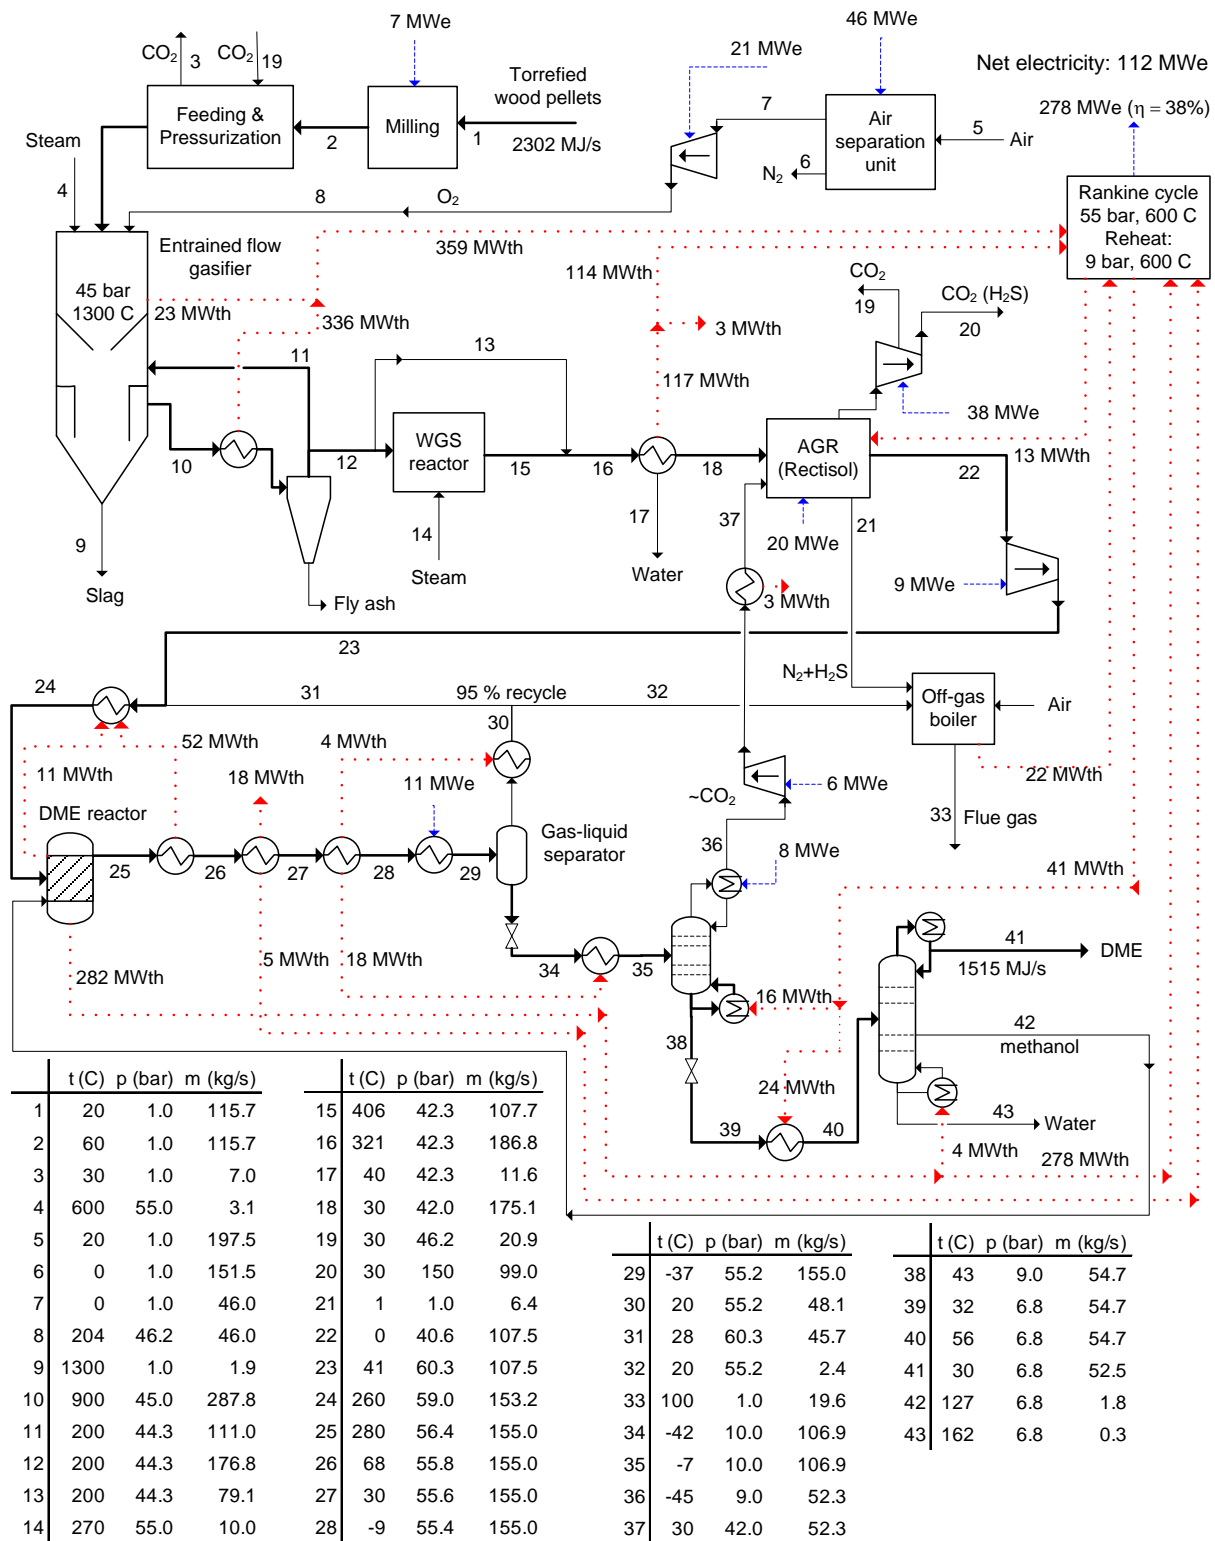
7 MWe
46 MWe
21 MWe
Net electricity: 112 MWe
$CO_2$ 3 $CO_2$ 19
Torrefied wood pellets
Feeding & Pressurization
Milling
1
2302 MJ/s
2
7
Air separation unit
5
Air
6
$N_2$
278 MWe ($\eta = 38\%$)
Steam
4
8
$O_2$
Rankine cycle 55 bar, 600 C Reheat: 9 bar, 600 C
Entrained flow gasifier
359 MWth
114 MWth
45 bar 1300 C
23 MWth
336 MWth
3 MWth
$CO_2$
19
$CO_2$ ($H_2S$)
20
11
13
117 MWth
38 MWe
WGS reactor
AGR (Rectisol)
13 MWth
10
12
15
16
18
22
9
14
17
37
20 MWe
21
Steam
Water
9 MWe
Slag
Fly ash
3 MWth
23
24
31
95 % recycle
32
$N_2$+$H_2S$
Off-gas boiler
Air
30
52 MWth
4 MWth
11 MWth
18 MWth
11 MWe
22 MWth
6 MWe
~$CO_2$
DME reactor
Gas-liquid separator
33
Flue gas
36
8 MWe
41 MWth
25
26
27
28
29
41
DME
1515 MJ/s
282 MWth
5 MWth
18 MWth
34
35
16 MWth
42
methanol
38
24 MWth
43
Water
39
40
4 MWth
278 MWth

| | t (C) | p (bar) | m (kg/s) |
|---|---|---|---|
| 1 | 20 | 1.0 | 115.7 |
| 2 | 60 | 1.0 | 115.7 |
| 3 | 30 | 1.0 | 7.0 |
| 4 | 600 | 55.0 | 3.1 |
| 5 | 20 | 1.0 | 197.5 |
| 6 | 0 | 1.0 | 151.5 |
| 7 | 0 | 1.0 | 46.0 |
| 8 | 204 | 46.2 | 46.0 |
| 9 | 1300 | 1.0 | 1.9 |
| 10 | 900 | 45.0 | 287.8 |
| 11 | 200 | 44.3 | 111.0 |
| 12 | 200 | 44.3 | 176.8 |
| 13 | 200 | 44.3 | 79.1 |
| 14 | 270 | 55.0 | 10.0 |

| | t (C) | p (bar) | m (kg/s) |
|---|---|---|---|
| 15 | 406 | 42.3 | 107.7 |
| 16 | 321 | 42.3 | 186.8 |
| 17 | 40 | 42.3 | 11.6 |
| 18 | 30 | 42.0 | 175.1 |
| 19 | 30 | 46.2 | 20.9 |
| 20 | 30 | 150 | 99.0 |
| 21 | 1 | 1.0 | 6.4 |
| 22 | 0 | 40.6 | 107.5 |
| 23 | 41 | 60.3 | 107.5 |
| 24 | 260 | 59.0 | 153.2 |
| 25 | 280 | 56.4 | 155.0 |
| 26 | 68 | 55.8 | 155.0 |
| 27 | 30 | 55.6 | 155.0 |
| 28 | -9 | 55.4 | 155.0 |

| | t (C) | p (bar) | m (kg/s) |
|---|---|---|---|
| 29 | -37 | 55.2 | 155.0 |
| 30 | 20 | 55.2 | 48.1 |
| 31 | 28 | 60.3 | 45.7 |
| 32 | 20 | 55.2 | 2.4 |
| 33 | 100 | 1.0 | 19.6 |
| 34 | -42 | 10.0 | 106.9 |
| 35 | -7 | 10.0 | 106.9 |
| 36 | -45 | 9.0 | 52.3 |
| 37 | 30 | 42.0 | 52.3 |

| | t (C) | p (bar) | m (kg/s) |
|---|---|---|---|
| 38 | 43 | 9.0 | 54.7 |
| 39 | 32 | 6.8 | 54.7 |
| 40 | 56 | 6.8 | 54.7 |
| 41 | 30 | 6.8 | 52.5 |
| 42 | 127 | 6.8 | 1.8 |
| 43 | 162 | 6.8 | 0.3 |